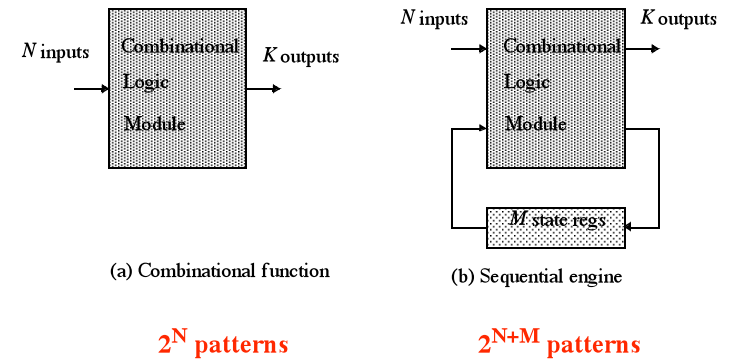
$N$ inputs

Combinational Logic Module

$K$ outputs

(a) Combinational function

$2^{N}$ patterns

$N$ inputs

Combinational Logic Module

$K$ outputs

$M$ state regs

(b) Sequential engine

$2^{N+M}$ patterns